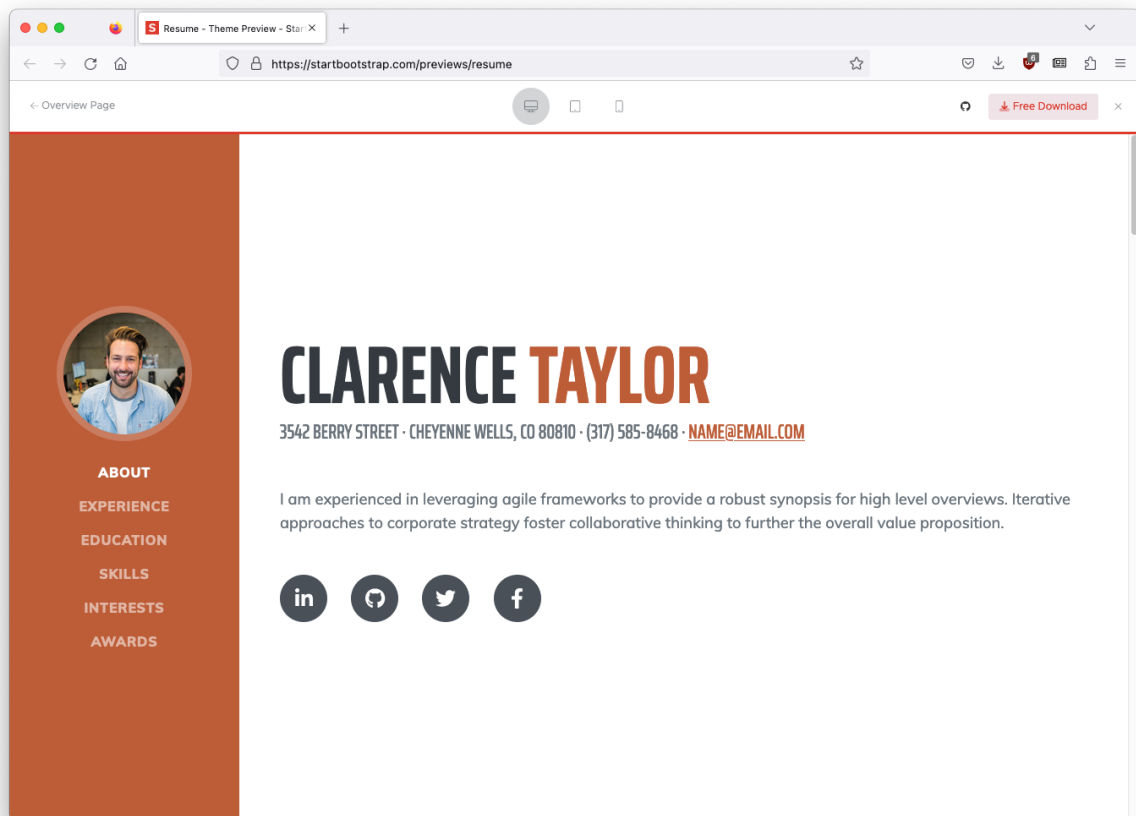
Resume - Theme Preview - Star

https://startbootstrap.com/previews/resume

← Overview Page

Free Download

ABOUT
EXPERIENCE
EDUCATION
SKILLS
INTERESTS
AWARDS

CLARENCE TAYLOR

3542 BERRY STREET · CHEYENNE WELLS, CO 80810 · (317) 585-8468 · NAME@EMAIL.COM

I am experienced in leveraging agile frameworks to provide a robust synopsis for high level overviews. Iterative approaches to corporate strategy foster collaborative thinking to further the overall value proposition.